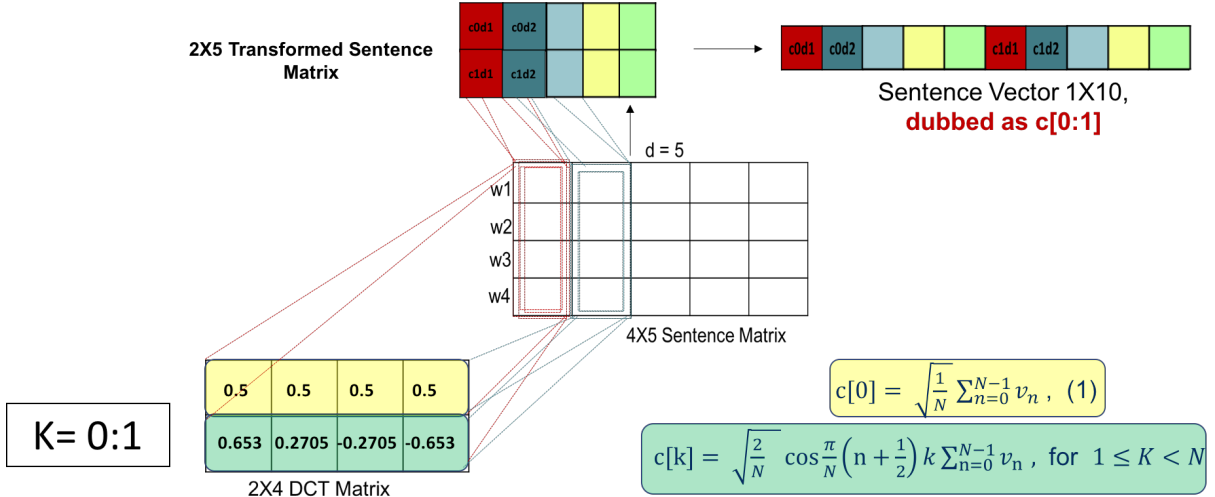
2X5 Transformed Sentence Matrix

| c0d1 | c0d2 | | | |
|---|---|---|---|---|
| c1d1 | c1d2 | | | |

| c0d1 | c0d2 | | | | c1d1 | c1d2 | | | |
|---|---|---|---|---|---|---|---|---|---|

Sentence Vector 1X10, dubbed as c[0:1]

d = 5

w1
w2
w3
w4

4X5 Sentence Matrix

| 0.5 | 0.5 | 0.5 | 0.5 |
|---|---|---|---|
| 0.653 | 0.2705 | -0.2705 | -0.653 |

2X4 DCT Matrix

K= 0:1

$c[0] = \sqrt{\frac{1}{N}} \sum_{n=0}^{N-1} v_n$ , (1)

$c[k] = \sqrt{\frac{2}{N}} \cos\frac{\pi}{N}\left(n+\frac{1}{2}\right)k \sum_{n=0}^{N-1} v_n$ , for $1 \le K < N$